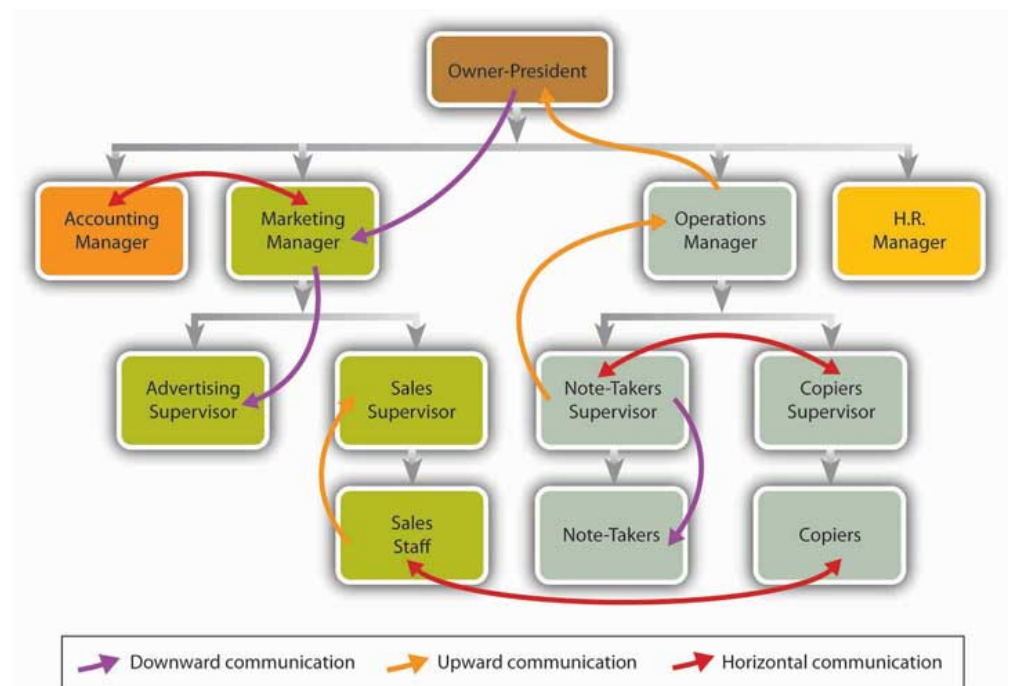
Owner-President

Accounting Manager

Marketing Manager

Operations Manager

H.R. Manager

Advertising Supervisor

Sales Supervisor

Note-Takers Supervisor

Copiers Supervisor

Sales Staff

Note-Takers

Copiers

Downward communication

Upward communication

Horizontal communication